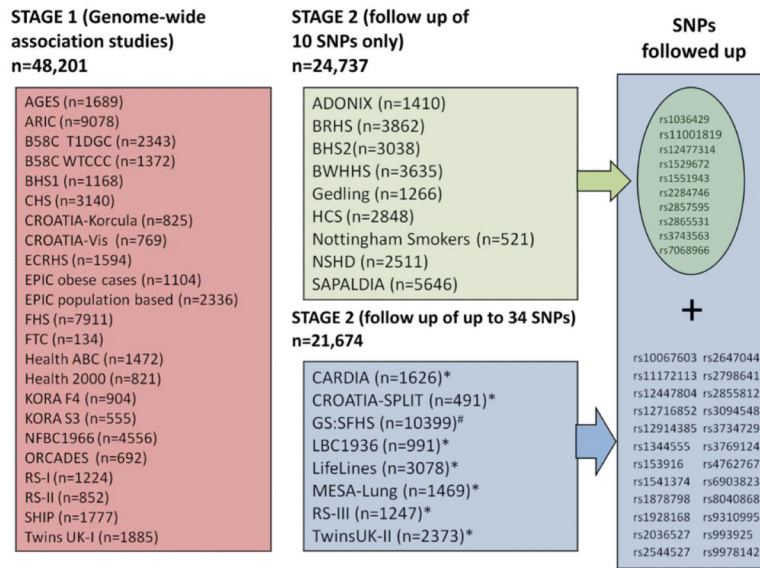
STAGE 1 (Genome-wide association studies)
n=48,201

AGES (n=1689)
ARIC (n=9078)
B58C T1DGC (n=2343)
B58C WTCCC (n=1372)
BHS1 (n=1168)
CHS (n=3140)
CROATIA-Korcula (n=825)
CROATIA-Vis (n=769)
ECRHS (n=1594)
EPIC obese cases (n=1104)
EPIC population based (n=2336)
FHS (n=7911)
FTC (n=134)
Health ABC (n=1472)
Health 2000 (n=821)
KORA F4 (n=904)
KORA S3 (n=555)
NFBC1966 (n=4556)
ORCADES (n=692)
RS-I (n=1224)
RS-II (n=852)
SHIP (n=1777)
Twins UK-I (n=1885)

STAGE 2 (follow up of 10 SNPs only)
n=24,737

ADONIX (n=1410)
BRHS (n=3862)
BHS2(n=3038)
BWHHS (n=3635)
Gedling (n=1266)
HCS (n=2848)
Nottingham Smokers (n=521)
NSHD (n=2511)
SAPALDIA (n=5646)

STAGE 2 (follow up of up to 34 SNPs)
n=21,674

CARDIA (n=1626)*
CROATIA-SPLIT (n=491)*
GS:SFHS (n=10399)#
LBC1936 (n=991)*
LifeLines (n=3078)*
MESA-Lung (n=1469)*
RS-III (n=1247)*
TwinsUK-II (n=2373)*

SNPs followed up

rs1036429
rs11001819
rs12477314
rs1529672
rs1551943
rs2284746
rs2857595
rs2865531
rs3743563
rs7068966

+

rs10067603 rs2647044
rs11172113 rs2798641
rs12447804 rs2855812
rs12716852 rs3094548
rs12914385 rs3734729
rs1344555 rs3769124
rs153916 rs4762767
rs1541374 rs6903823
rs1878798 rs8040868
rs1928168 rs9310995
rs2036527 rs993925
rs2544527 rs9978142